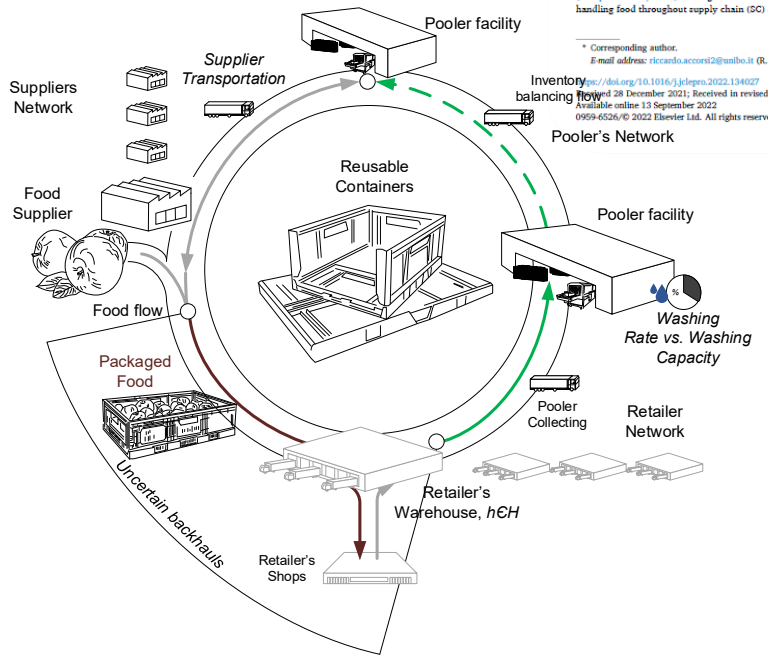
handling food throughout supply chain (SC)

* Corresponding author.
E-mail address: riccardo.accorsi2@unibo.it (R.

https://doi.org/10.1016/j.jclepro.2022.134027
Received 28 December 2021; Received in revised
Available online 13 September 2022
0959-6526/© 2022 Elsevier Ltd. All rights reserve

Pooler facility

Supplier Transportation

Suppliers Network

Inventory balancing flow

Pooler's Network

Food Supplier

Reusable Containers

Pooler facility

Food flow

%

Washing Rate vs. Washing Capacity

Packaged Food

Pooler Collecting

Retailer Network

Uncertain backhauls

Retailer's Warehouse, $h \in H$

Retailer's Shops